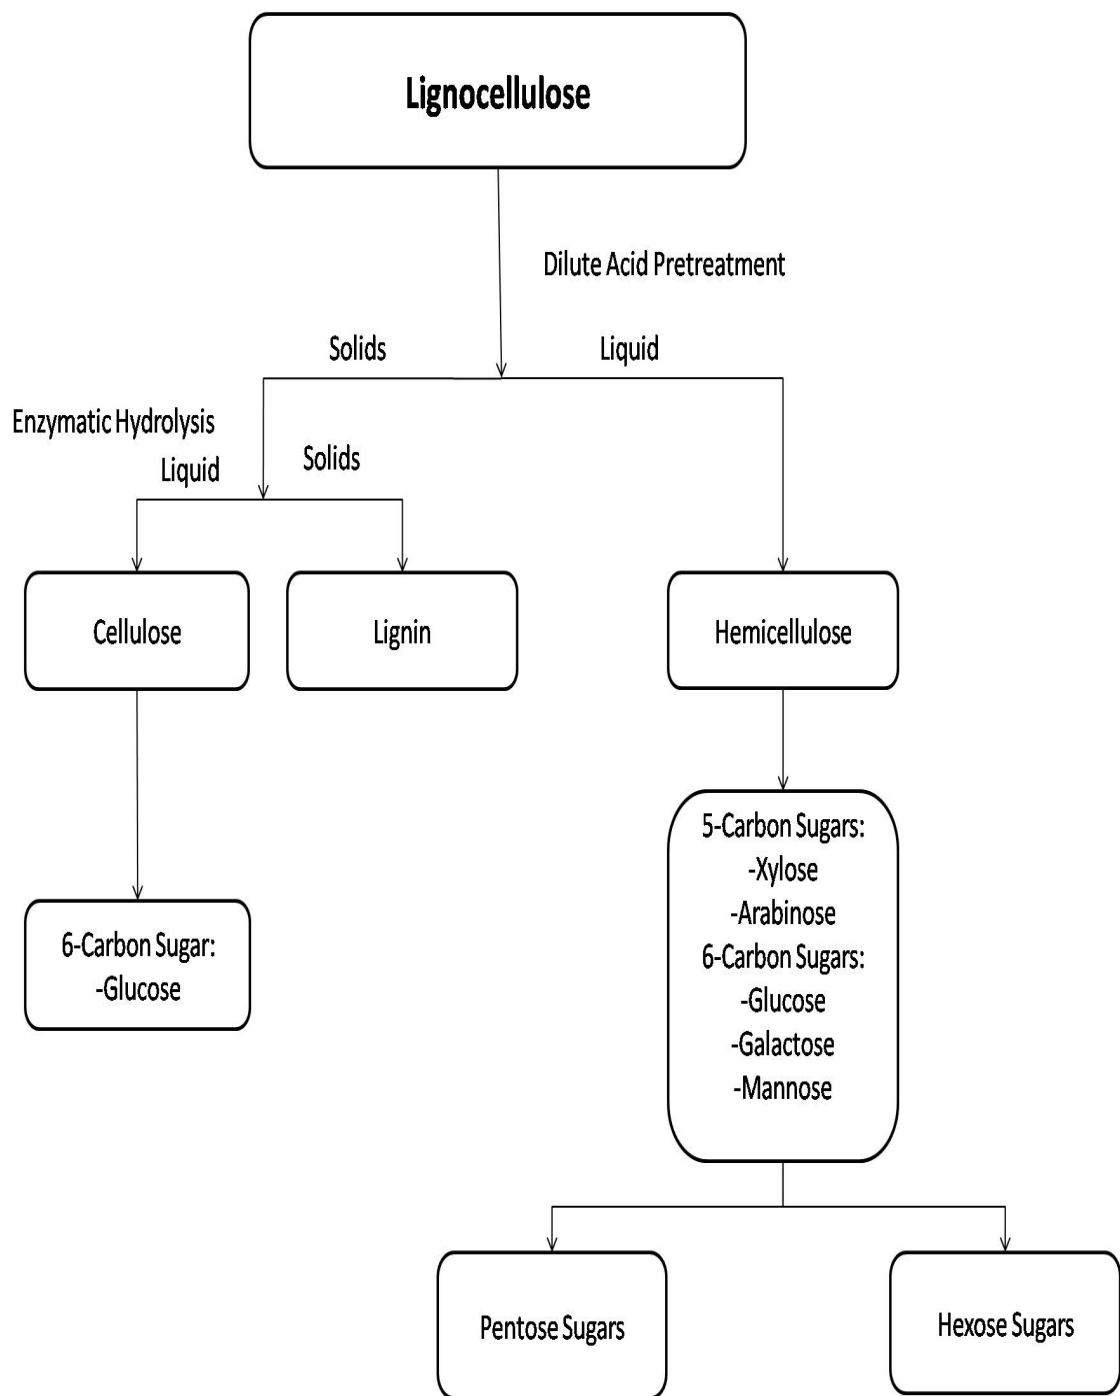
Lignocellulose

Dilute Acid Pretreatment

Solids

Liquid

Enzymatic Hydrolysis

Liquid

Solids

Cellulose

Lignin

Hemicellulose

6-Carbon Sugar:
-Glucose

5-Carbon Sugars:
-Xylose
-Arabinose
6-Carbon Sugars:
-Glucose
-Galactose
-Mannose

Pentose Sugars

Hexose Sugars